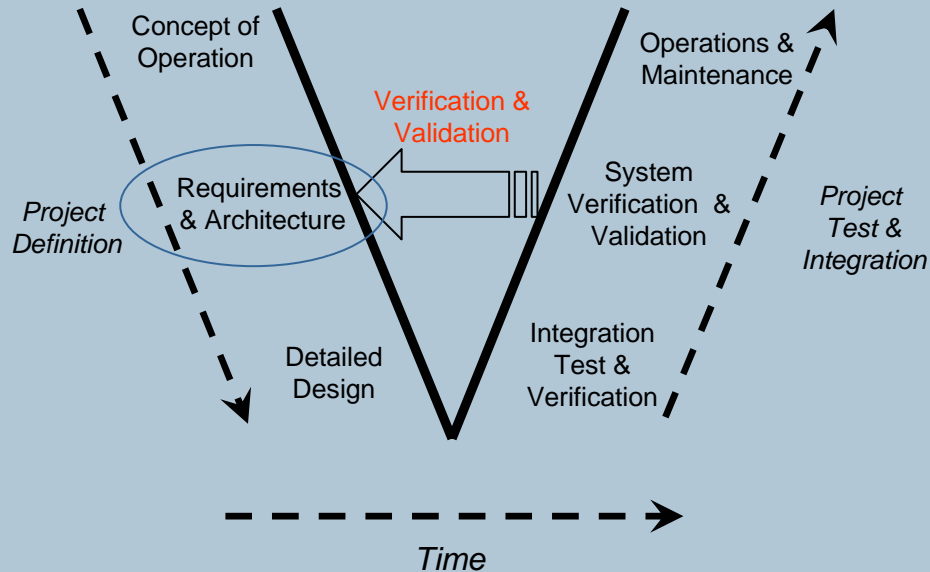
Concept of Operation

Operations & Maintenance

Verification & Validation

Requirements & Architecture

System Verification & Validation

Project Definition

Project Test & Integration

Detailed Design

Integration Test & Verification

Time